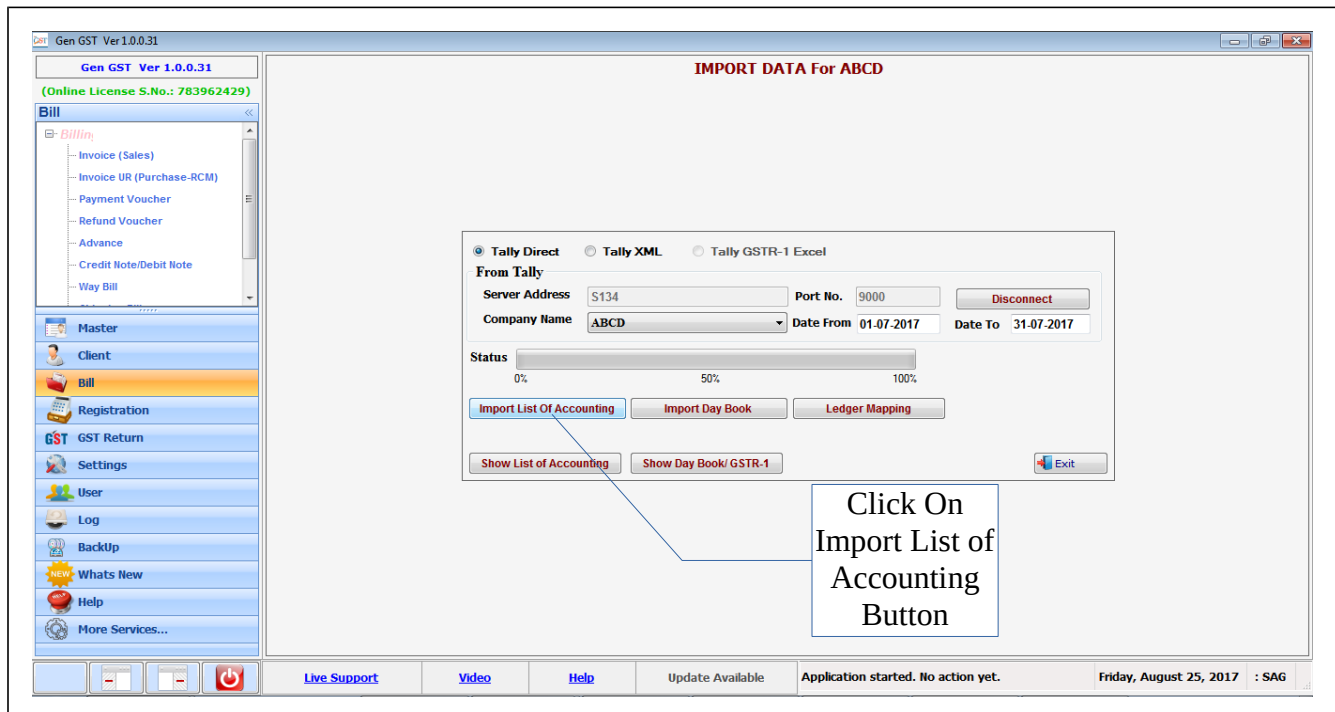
Gen GST Ver 1.0.0.31

Gen GST Ver 1.0.0.31
(Online License S.No.: 783962429)

Bill

Billin
Invoice (Sales)
Invoice UR (Purchase-RCM)
Payment Voucher
Refund Voucher
Advance
Credit Note/Debit Note
Way Bill

Master
Client
Bill
Registration
GST Return
Settings
User
Log
BackUp
Whats New
Help
More Services...

IMPORT DATA For ABCD

Tally Direct
Tally XML
Tally GSTR-1 Excel

From Tally
Server Address S134
Port No. 9000
Disconnect
Company Name ABCD
Date From 01-07-2017
Date To 31-07-2017

Status
0%
50%
100%

Import List Of Accounting
Import Day Book
Ledger Mapping
Show List of Accounting
Show Day Book/ GSTR-1
Exit

Click On Import List of Accounting Button

Live Support
Video
Help
Update Available
Application started. No action yet.
Friday, August 25, 2017
: SAG